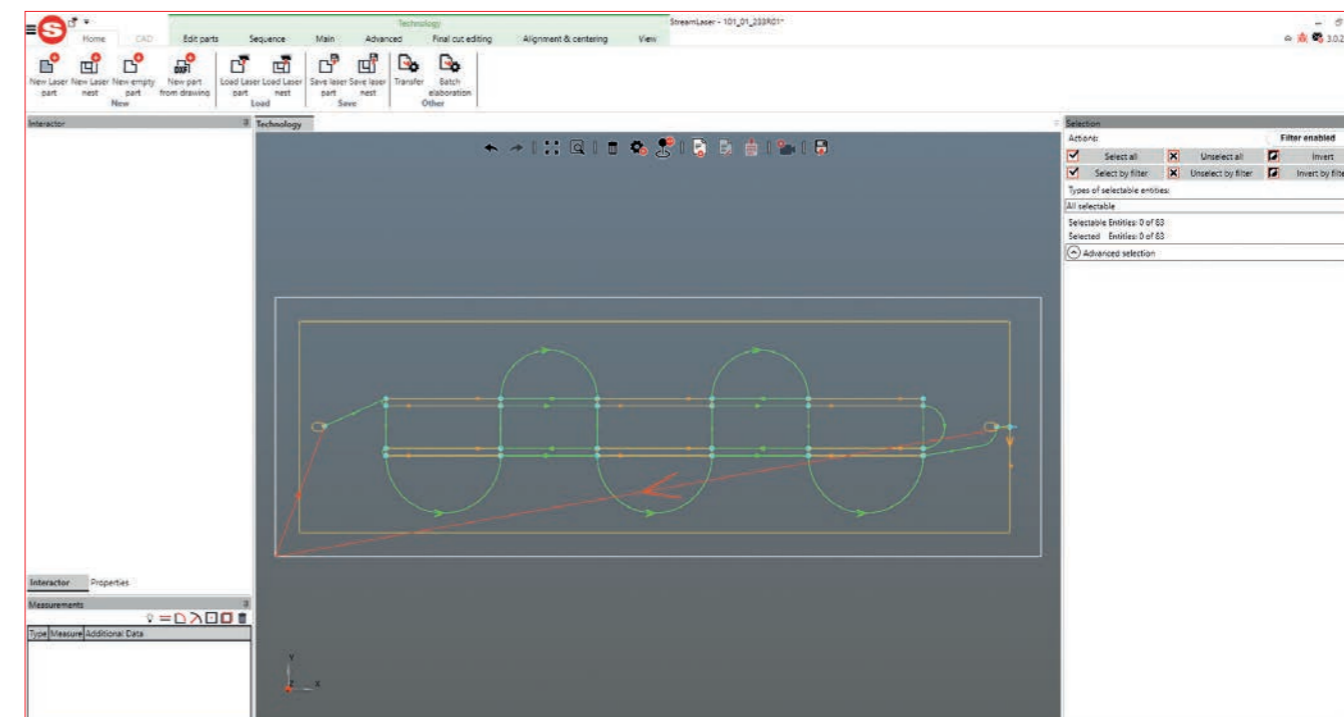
Technology
StreamLaser - 101_01_233R01*
3.0.2
Home CAD Edit parts Sequence Main Advanced Final cut editing Alignment & centering View

New Laser part
New Laser nest
New empty part
New part from drawing
New
Load Laser part
Load Laser nest
Load
Save laser part
Save laser nest
Save
Transfer
Batch elaboration
Other

Interactor
Technology

Selection
Actions:
Filter enabled
Select all
Unselect all
Invert
Select by filter
Unselect by filter
Invert by filte
Types of selectable entities:
All selectable
Selectable Entities: 0 of 63
Selected Entities: 0 of 63
Advanced selection

Interactor Properties
Measurements
| Type | Measure | Additional Data |
|---|---|---|

Y
Z X